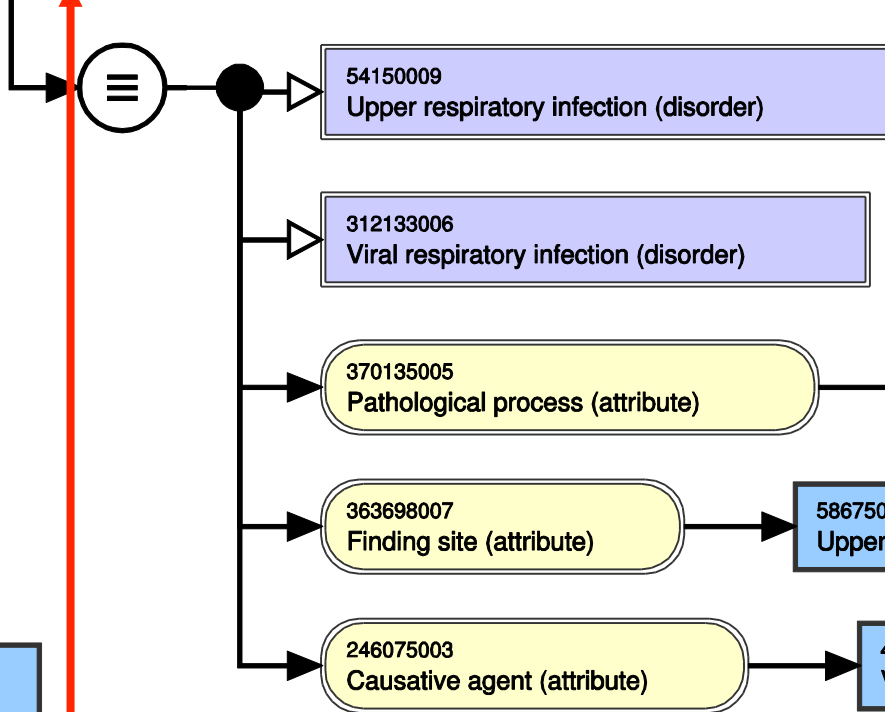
≡

54150009
Upper respiratory infection (disorder)

312133006
Viral respiratory infection (disorder)

370135005
Pathological process (attribute)

363698007
Finding site (attribute)

586750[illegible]
Upper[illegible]

246075003
Causative agent (attribute)

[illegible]